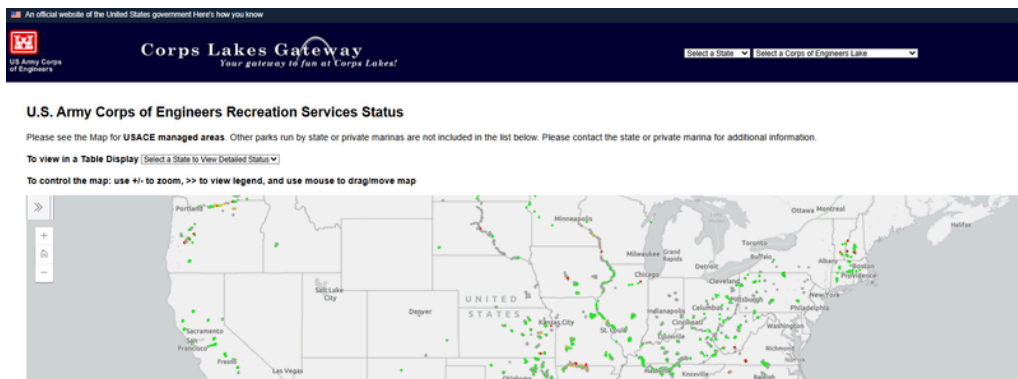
An official website of the United States government Here's how you know

US Army Corps of Engineers

Corps Lakes Gateway
Your gateway to fun at Corps Lakes!

Select a State
Select a Corps of Engineers Lake

U.S. Army Corps of Engineers Recreation Services Status

Please see the Map for **USACE managed areas**. Other parks run by state or private marinas are not included in the list below. Please contact the state or private marina for additional information.

To view in a Table Display Select a State to View Detailed Status

To control the map: use +/- to zoom, >> to view legend, and use mouse to drag/move map

»
+
−

Portland
Minneapolis
Ottawa
Montreal
Halifax
Toronto
Milwaukee
Grand Rapids
Detroit
Albany
Boston
Providence
Chicago
Cleveland
Pittsburgh
New York
Salt Lake City
Denver
UNITED STATES
Philadelphia
Indianapolis
Cincinnati
Washington
Kansas City
St. Louis
Louisville
Sacramento
San Francisco
Richmond
Fresno
Las Vegas
Knoxville